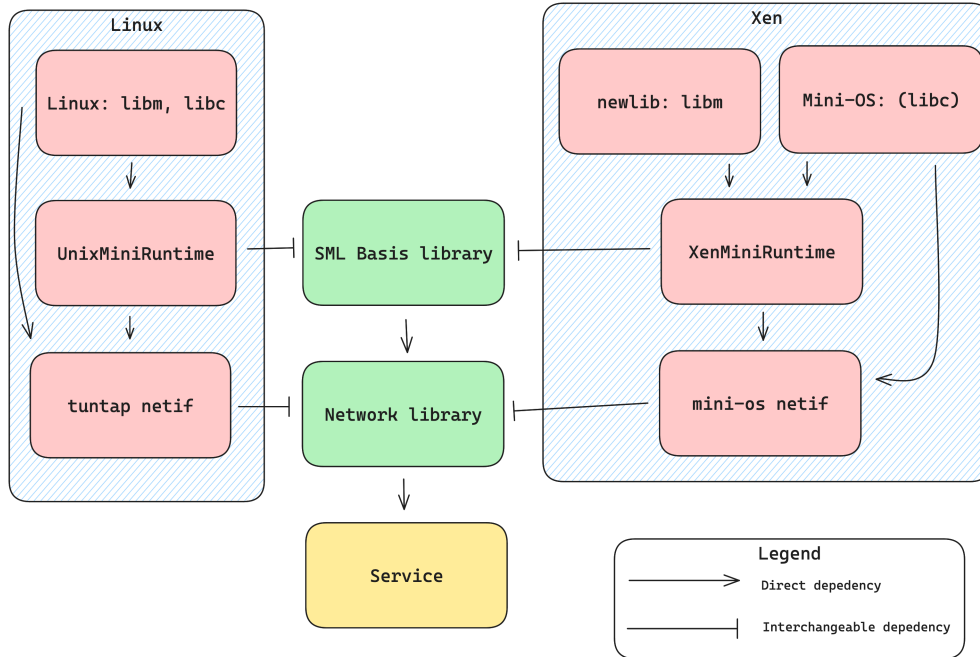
Linux

Linux: libm, libc

UnixMiniRuntime

tuntap netif

SML Basis library

Network library

Service

Xen

newlib: libm

Mini-OS: (libc)

XenMiniRuntime

mini-os netif

Legend

Direct depedency

Interchangeable depedency